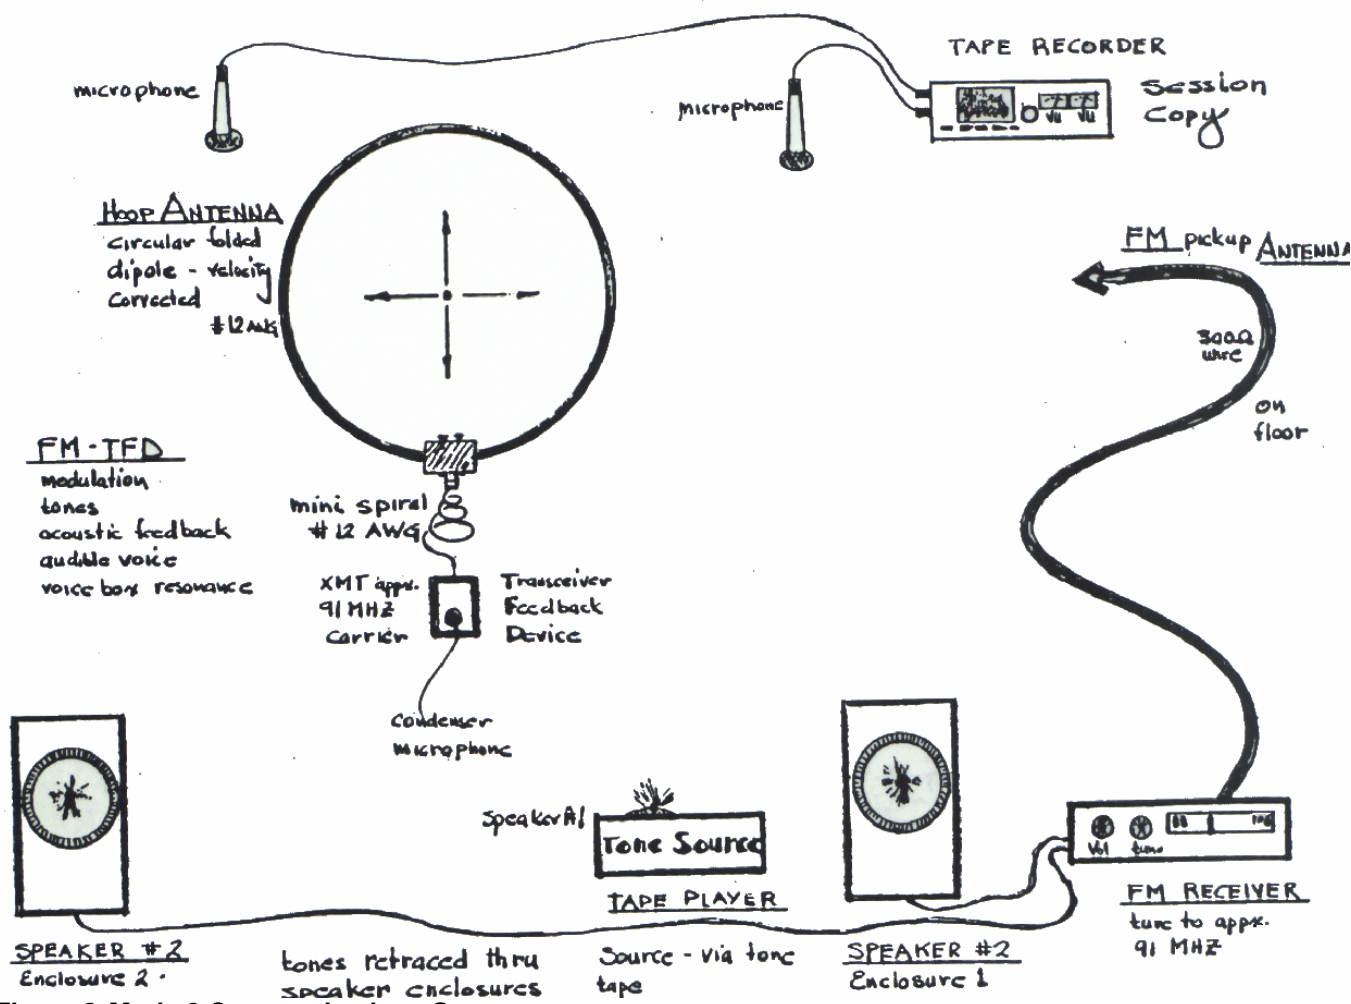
TAPE RECORDER

microphone

microphone

Session Copy

VU VU

HOOP ANTENNA
circular folded dipole - velocity corrected
#12 AWG

FM pickup ANTENNA

300Ω wire

on floor

FM-TFD
modulation
tones
acoustic feedback
audible voice
voice box resonance

mini spiral
#12 AWG

XMT appx. 91 MHZ Carrier

Transceiver Feedback Device

Condenser microphone

Speaker #1

Tone Source

TAPE PLAYER

Vol tune

FM RECEIVER
tune to appx. 91 MHZ

SPEAKER #2
Enclosure 2 ·

tones retraced thru speaker enclosures

Source - via tone tape

SPEAKER #2
Enclosure 1

Figure 3 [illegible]